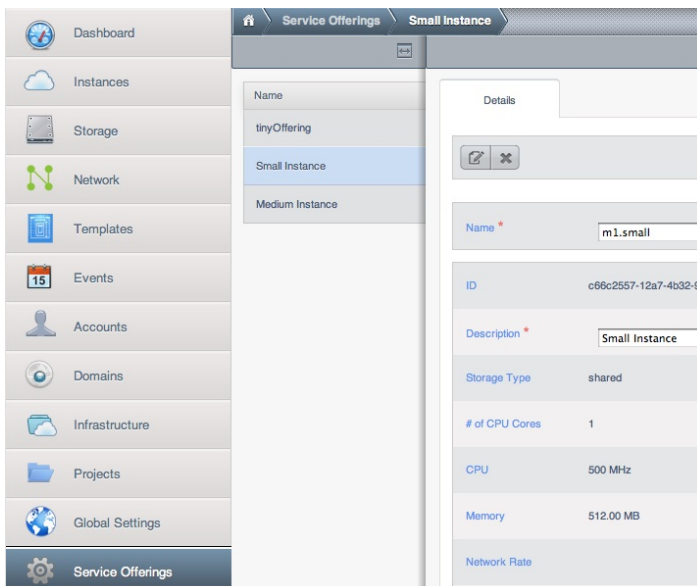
Dashboard
Instances
Storage
Network
Templates
15 Events
Accounts
Domains
Infrastructure
Projects
Global Settings
Service Offerings

Service Offerings
Small Instance

| Name |
|---|
| tinyOffering |
| Small Instance |
| Medium Instance |

Details

| | |
|---|---|
| Name * | m1.small |
| ID | c66c2557-12a7-4b32-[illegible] |
| Description * | Small Instance |
| Storage Type | shared |
| # of CPU Cores | 1 |
| CPU | 500 MHz |
| Memory | 512.00 MB |
| Network Rate | |